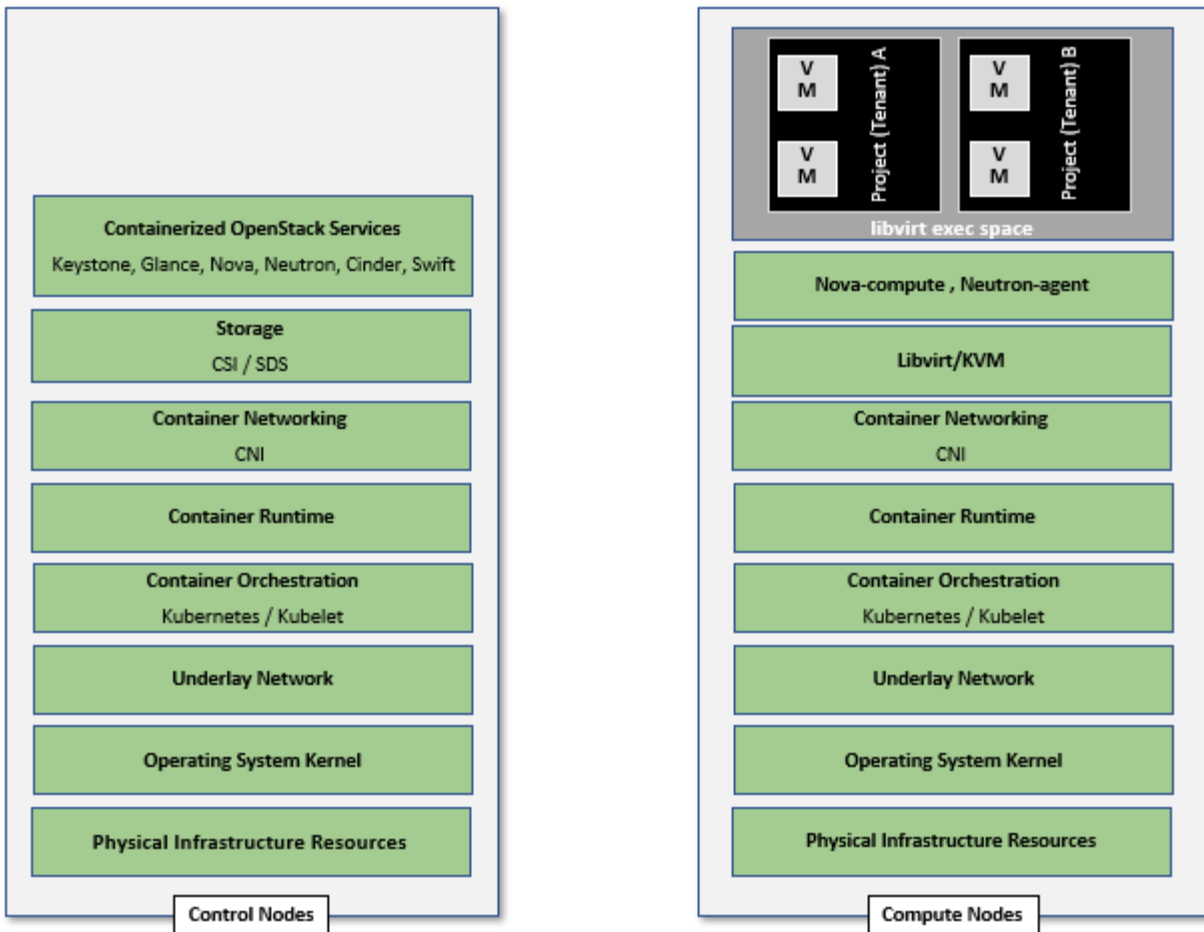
Containerized OpenStack Services
Keystone, Glance, Nova, Neutron, Cinder, Swift

Storage
CSI / SDS

Container Networking
CNI

Container Runtime

Container Orchestration
Kubernetes / Kubelet

Underlay Network

Operating System Kernel

Physical Infrastructure Resources

Control Nodes

V
M

V
M

Project (Tenant) A

V
M

V
M

Project (Tenant) B

libvirt exec space

Nova-compute , Neutron-agent

Libvirt/KVM

Container Networking
CNI

Container Runtime

Container Orchestration
Kubernetes / Kubelet

Underlay Network

Operating System Kernel

Physical Infrastructure Resources

Compute Nodes